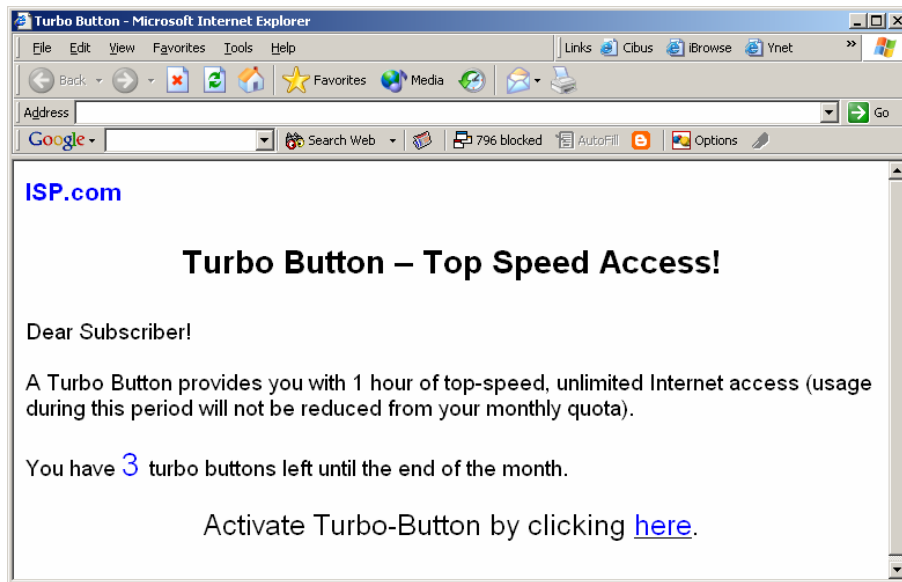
Turbo Button - Microsoft Internet Explorer

File Edit View Favorites Tools Help

Links Cibus iBrowse Ynet

Back Favorites Media

Address Go

Google Search Web 796 blocked AutoFill Options

ISP.com

Turbo Button – Top Speed Access!

Dear Subscriber!

A Turbo Button provides you with 1 hour of top-speed, unlimited Internet access (usage during this period will not be reduced from your monthly quota).

You have 3 turbo buttons left until the end of the month.

Activate Turbo-Button by clicking here.